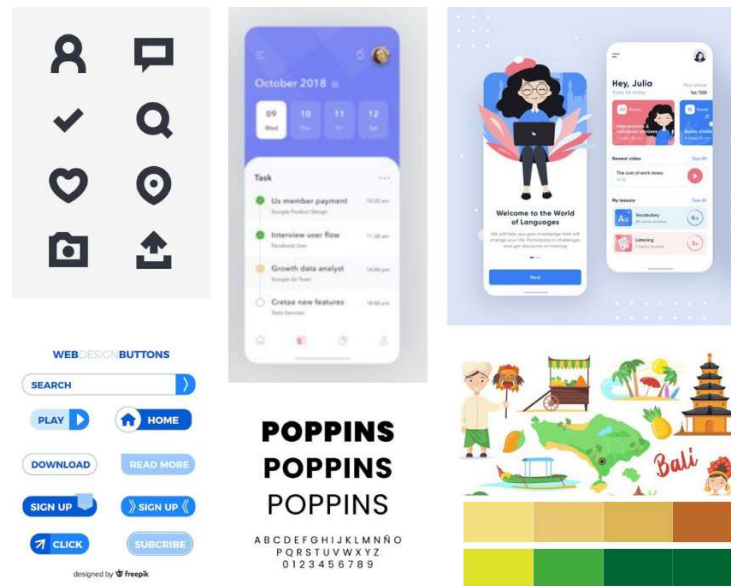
October 2018

09 Wed

10

11

12

Task

Us member payment

Interview user flow

Growth data analyst

Cretae new features

Hey, Julia

Welcome to the World of Languages

Newest video

My lessons

Vocabulary

Listening

WEBDESIGNBUTTONS

SEARCH

PLAY

HOME

DOWNLOAD

READ MORE

SIGN UP

SIGN UP

CLICK

SUBSCRIBE

designed by freepik

POPPINS
POPPINS
POPPINS

A B C D E F G H I J K L M N Ñ O P Q R S T U V W X Y Z
0 1 2 3 4 5 6 7 8 9

Bali